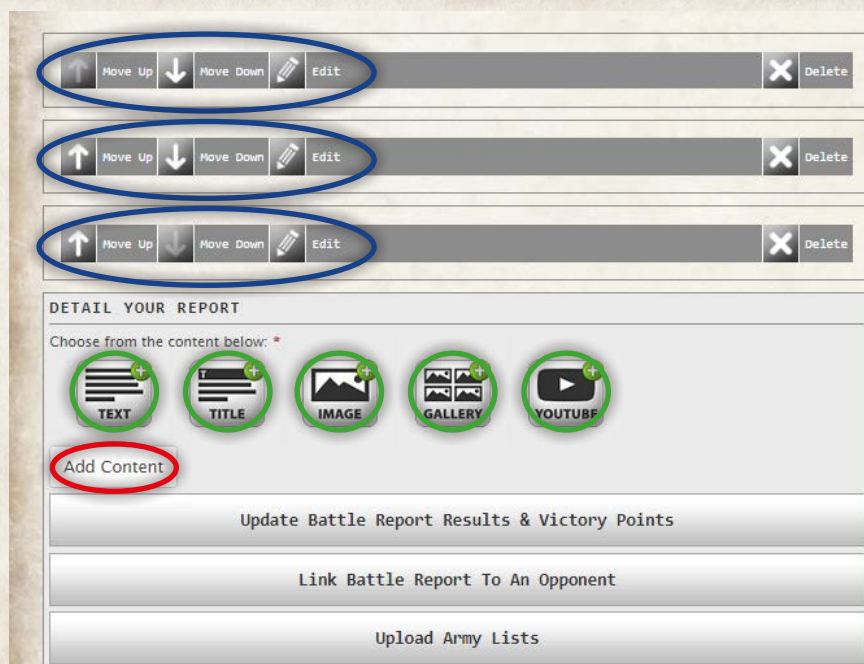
Move Up Move Down Edit Delete

Move Up Move Down Edit Delete

Move Up Move Down Edit Delete

DETAIL YOUR REPORT

Choose from the content below: *

TEXT
TITLE
IMAGE
GALLERY
YOUTUBE

Add Content

Update Battle Report Results & Victory Points

Link Battle Report To An Opponent

Upload Army Lists